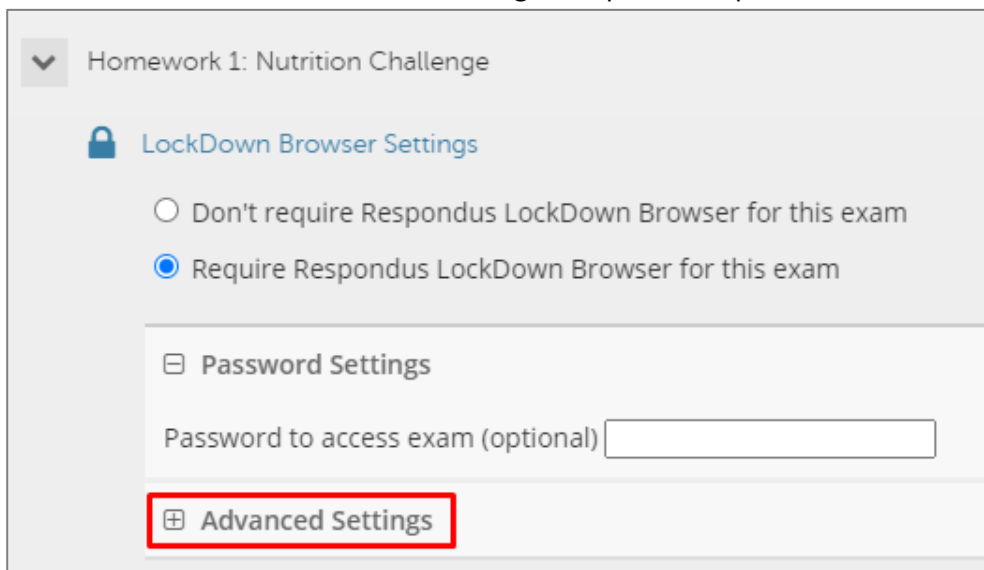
Homework 1: Nutrition Challenge

LockDown Browser Settings

Don't require Respondus LockDown Browser for this exam

Require Respondus LockDown Browser for this exam

⊟ Password Settings

Password to access exam (optional)

⊞ Advanced Settings